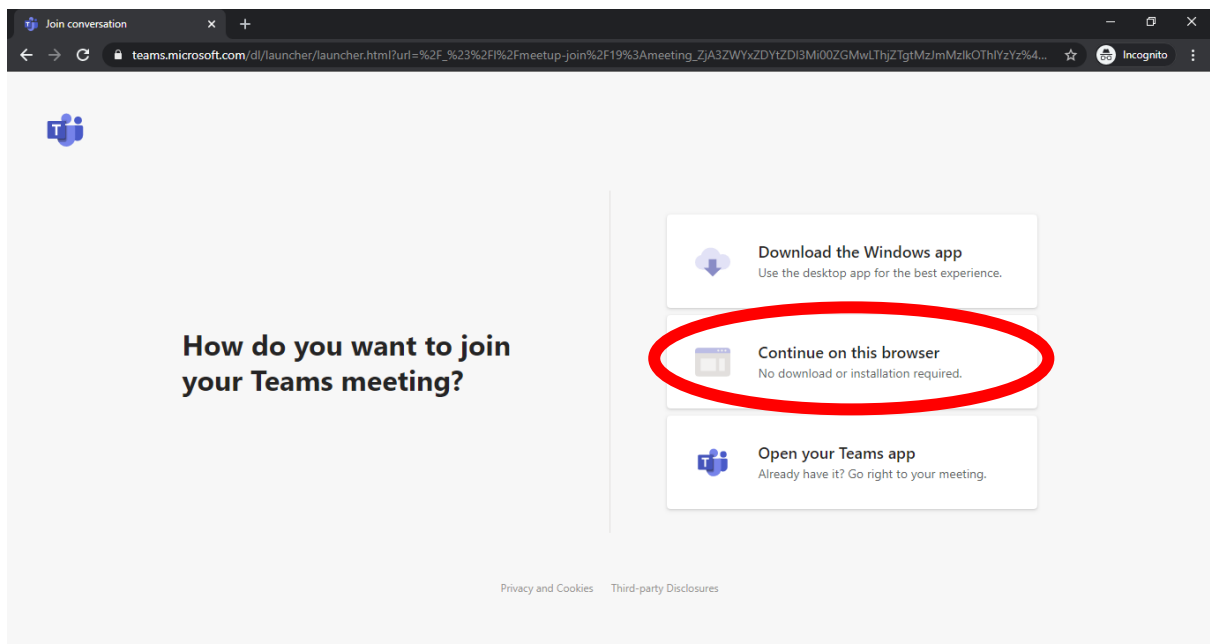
Join conversation ×
+

teams.microsoft.com/dl/launcher/launcher.html?url=%2F_%23%2Fl%2Fmeetup-join%2F19%3Ameeting_ZjA3ZWYxZDYtZDI3Mi00ZGMwLThjZTgtMzJmMzlkOThlYzYz%4...

Incognito

How do you want to join your Teams meeting?

Download the Windows app
Use the desktop app for the best experience.

Continue on this browser
No download or installation required.

Open your Teams app
Already have it? Go right to your meeting.

Privacy and Cookies Third-party Disclosures